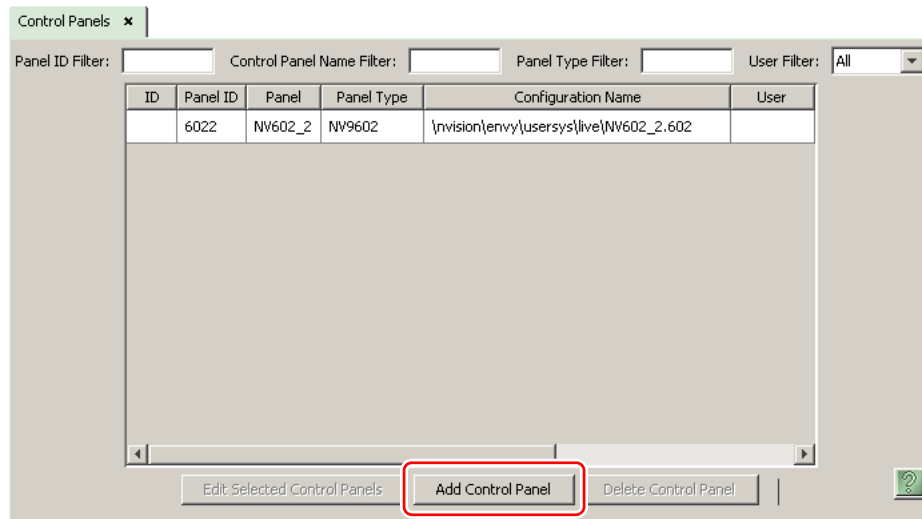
Control Panels ×

Panel ID Filter: Control Panel Name Filter: Panel Type Filter: User Filter: All

| ID | Panel ID | Panel | Panel Type | Configuration Name | User |
|---|---|---|---|---|---|
| | 6022 | NV602_2 | NV9602 | \nvision\envy\usersys\live\NV602_2.602 | |

Edit Selected Control Panels Add Control Panel Delete Control Panel

?